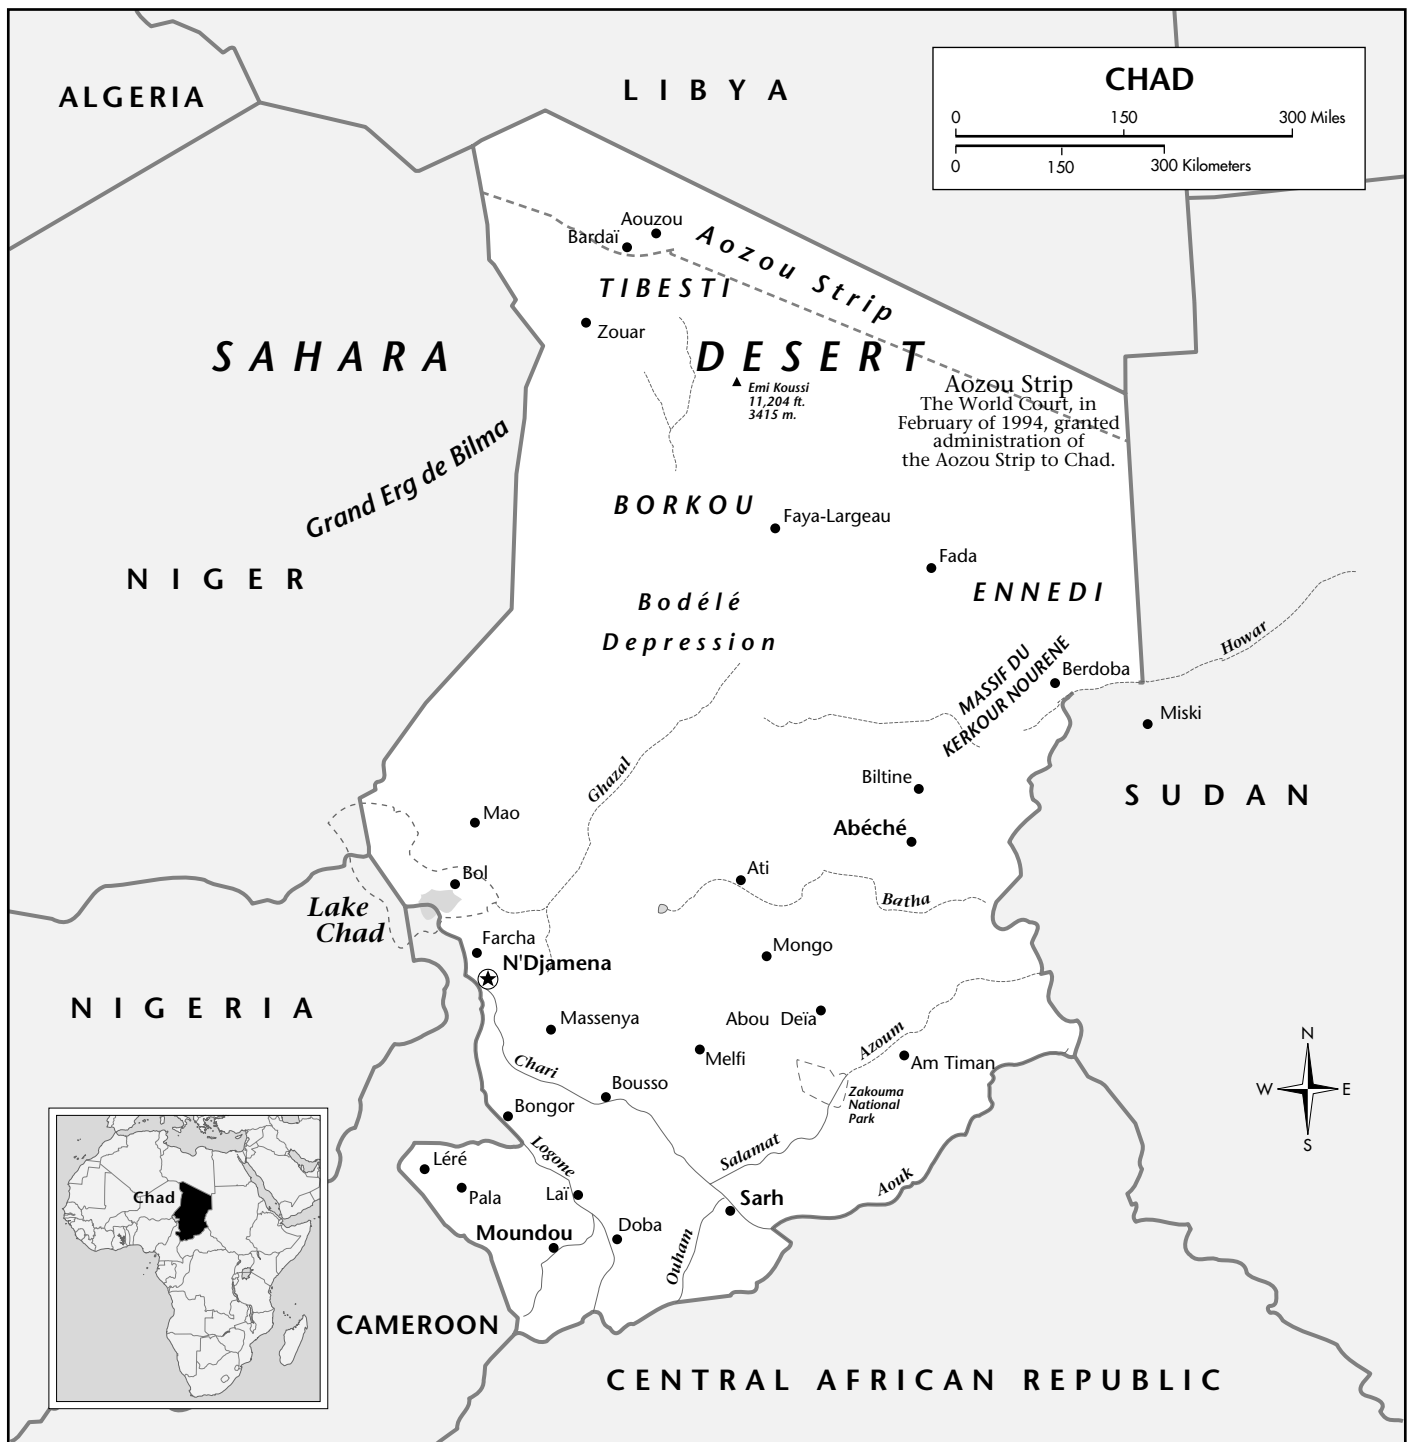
CHAD
0 150 300 Miles
0 150 300 Kilometers

ALGERIA

LIBYA

Aouzou
Bardaï
Aozou Strip
TIBESTI
Zouar

SAHARA DESERT

Emi Koussi
11,204 ft.
3415 m.

Aozou Strip
The World Court, in February of 1994, granted administration of the Aozou Strip to Chad.

Grand Erg de Bilma

BORKOU
Faya-Largeau
Fada
ENNEDI

NIGER

Bodélé
Depression

MASSIF DU KERKOUR NOURENE
Berdoba
Howar
Miski

Ghazal
Biltine

SUDAN

Mao
Abéché
Bol
Ati
Batha
Lake Chad
Farcha
N'Djamena
Mongo

NIGERIA

Massenya
Abou Deïa
Azoum
Am Timan
Chari
Melfi
Bousso
Zakouma National Park
Bongor
Logone
Salamat
Léré
Pala
Laï
Chad
Sarh
Aouk
Moundou
Doba
Ouham

N
W
E
S

CAMEROON

CENTRAL AFRICAN REPUBLIC